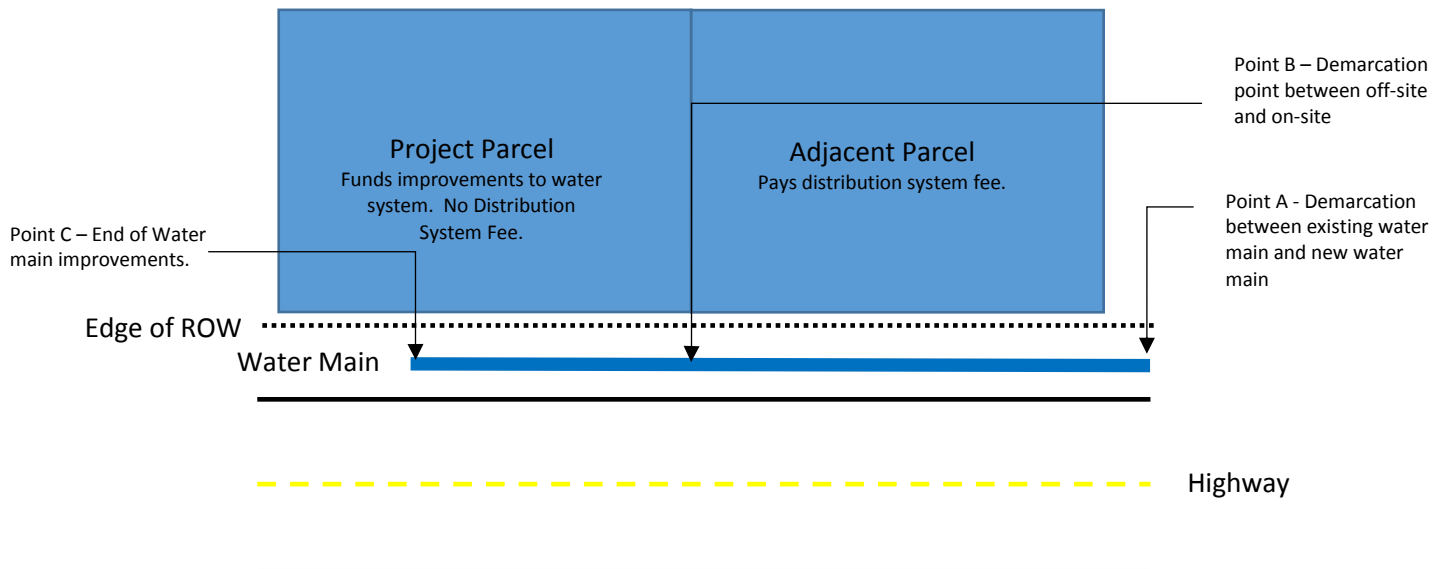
Point B – Demarcation point between off-site and on-site

Project Parcel
Funds improvements to water system. No Distribution System Fee.

Adjacent Parcel
Pays distribution system fee.

Point A - Demarcation between existing water main and new water main

Point C – End of Water main improvements.

Edge of ROW

Water Main

Highway